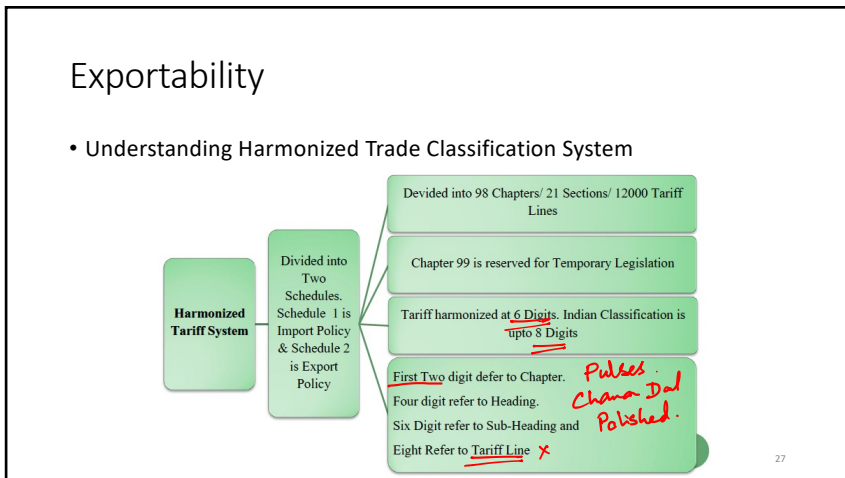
Exportability

• Understanding Harmonized Trade Classification System

Harmonized Tariff System

Divided into Two Schedules. Schedule 1 is Import Policy & Schedule 2 is Export Policy

Devided into 98 Chapters/ 21 Sections/ 12000 Tariff Lines

Chapter 99 is reserved for Temporary Legislation

Tariff harmonized at 6 Digits. Indian Classification is upto 8 Digits

First Two digit defer to Chapter.
Four digit refer to Heading.
Six Digit refer to Sub-Heading and
Eight Refer to Tariff Line ×

Pulses.
Chana Dal
Polished.

27